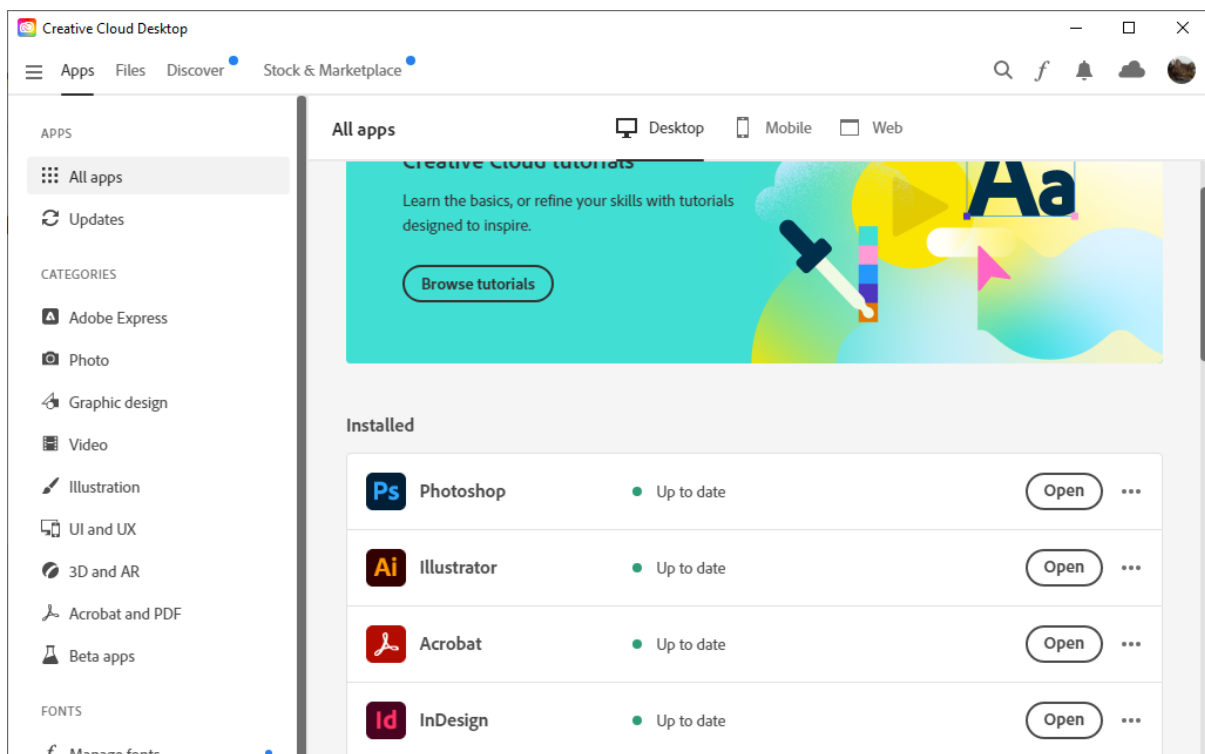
Creative Cloud Desktop

Apps Files Discover Stock & Marketplace

APPS

All apps

Updates

CATEGORIES

Adobe Express

Photo

Graphic design

Video

Illustration

UI and UX

3D and AR

Acrobat and PDF

Beta apps

FONTS

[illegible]

All apps

Desktop Mobile Web

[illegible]

Learn the basics, or refine your skills with tutorials designed to inspire.

Browse tutorials

Aa

Installed

| | | | |
|---|---|---|---|
| Ps Photoshop | Up to date | Open | ... |
| Ai Illustrator | Up to date | Open | ... |
| Acrobat | Up to date | Open | ... |
| Id InDesign | Up to date | Open | ... |